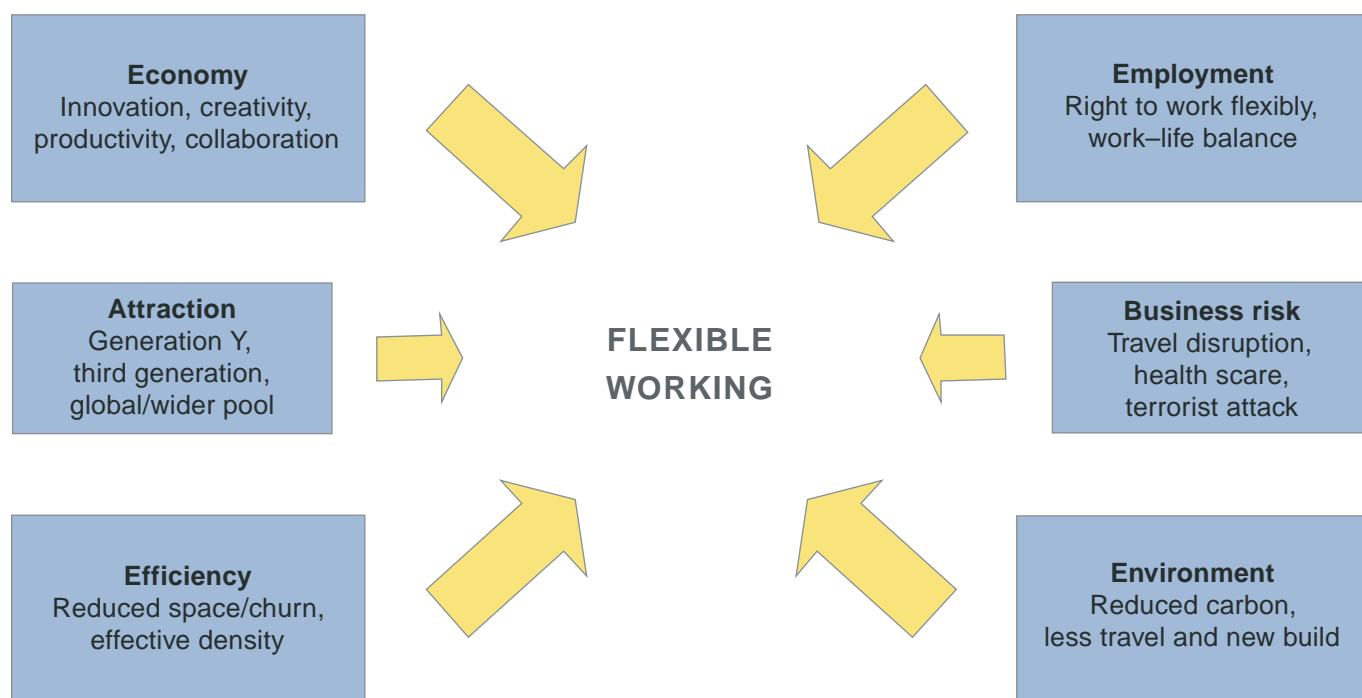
**Economy**
Innovation, creativity, productivity, collaboration

**Employment**
Right to work flexibly, work–life balance

**Attraction**
Generation Y, third generation, global/wider pool

FLEXIBLE WORKING

**Business risk**
Travel disruption, health scare, terrorist attack

**Efficiency**
Reduced space/churn, effective density

**Environment**
Reduced carbon, less travel and new build